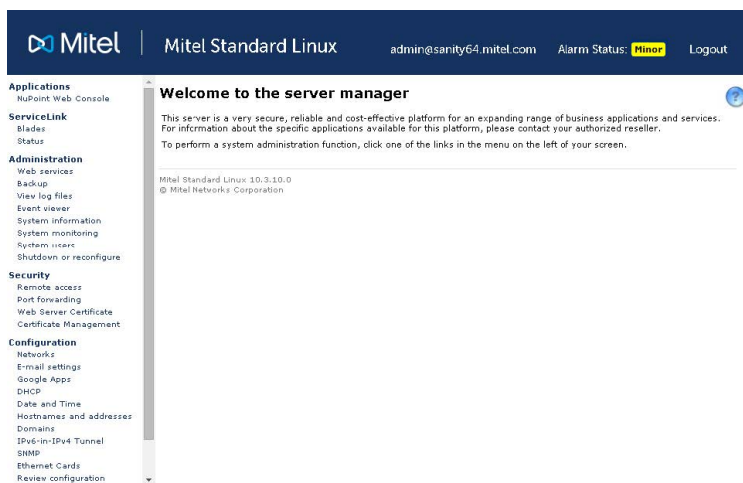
Mitel | Mitel Standard Linux

admin@sanity64.mitel.com

Alarm Status: Minor

Logout

Applications
NuPoint Web Console

ServiceLink
Blades
Status

Administration
Web services
Backup
View log files
Event viewer
System information
System monitoring
System users
Shutdown or reconfigure

Security
Remote access
Port forwarding
Web Server Certificate
Certificate Management

Configuration
Networks
E-mail settings
Google Apps
DHCP
Date and Time
Hostnames and addresses
Domains
IPv6-in-IPv4 Tunnel
SNMP
Ethernet Cards
Review configuration

Welcome to the server manager

This server is a very secure, reliable and cost-effective platform for an expanding range of business applications and services. For information about the specific applications available for this platform, please contact your authorized reseller.

To perform a system administration function, click one of the links in the menu on the left of your screen.

Mitel Standard Linux 10.3.10.0
© Mitel Networks Corporation